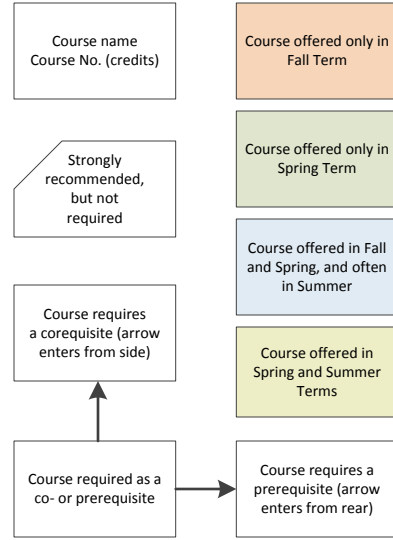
Course name
Course No. (credits)

Course offered only in Fall Term

Strongly recommended, but not required

Course offered only in Spring Term

Course offered in Fall and Spring, and often in Summer

Course requires a corequisite (arrow enters from side)

Course offered in Spring and Summer Terms

Course required as a co- or prerequisite

Course requires a prerequisite (arrow enters from rear)